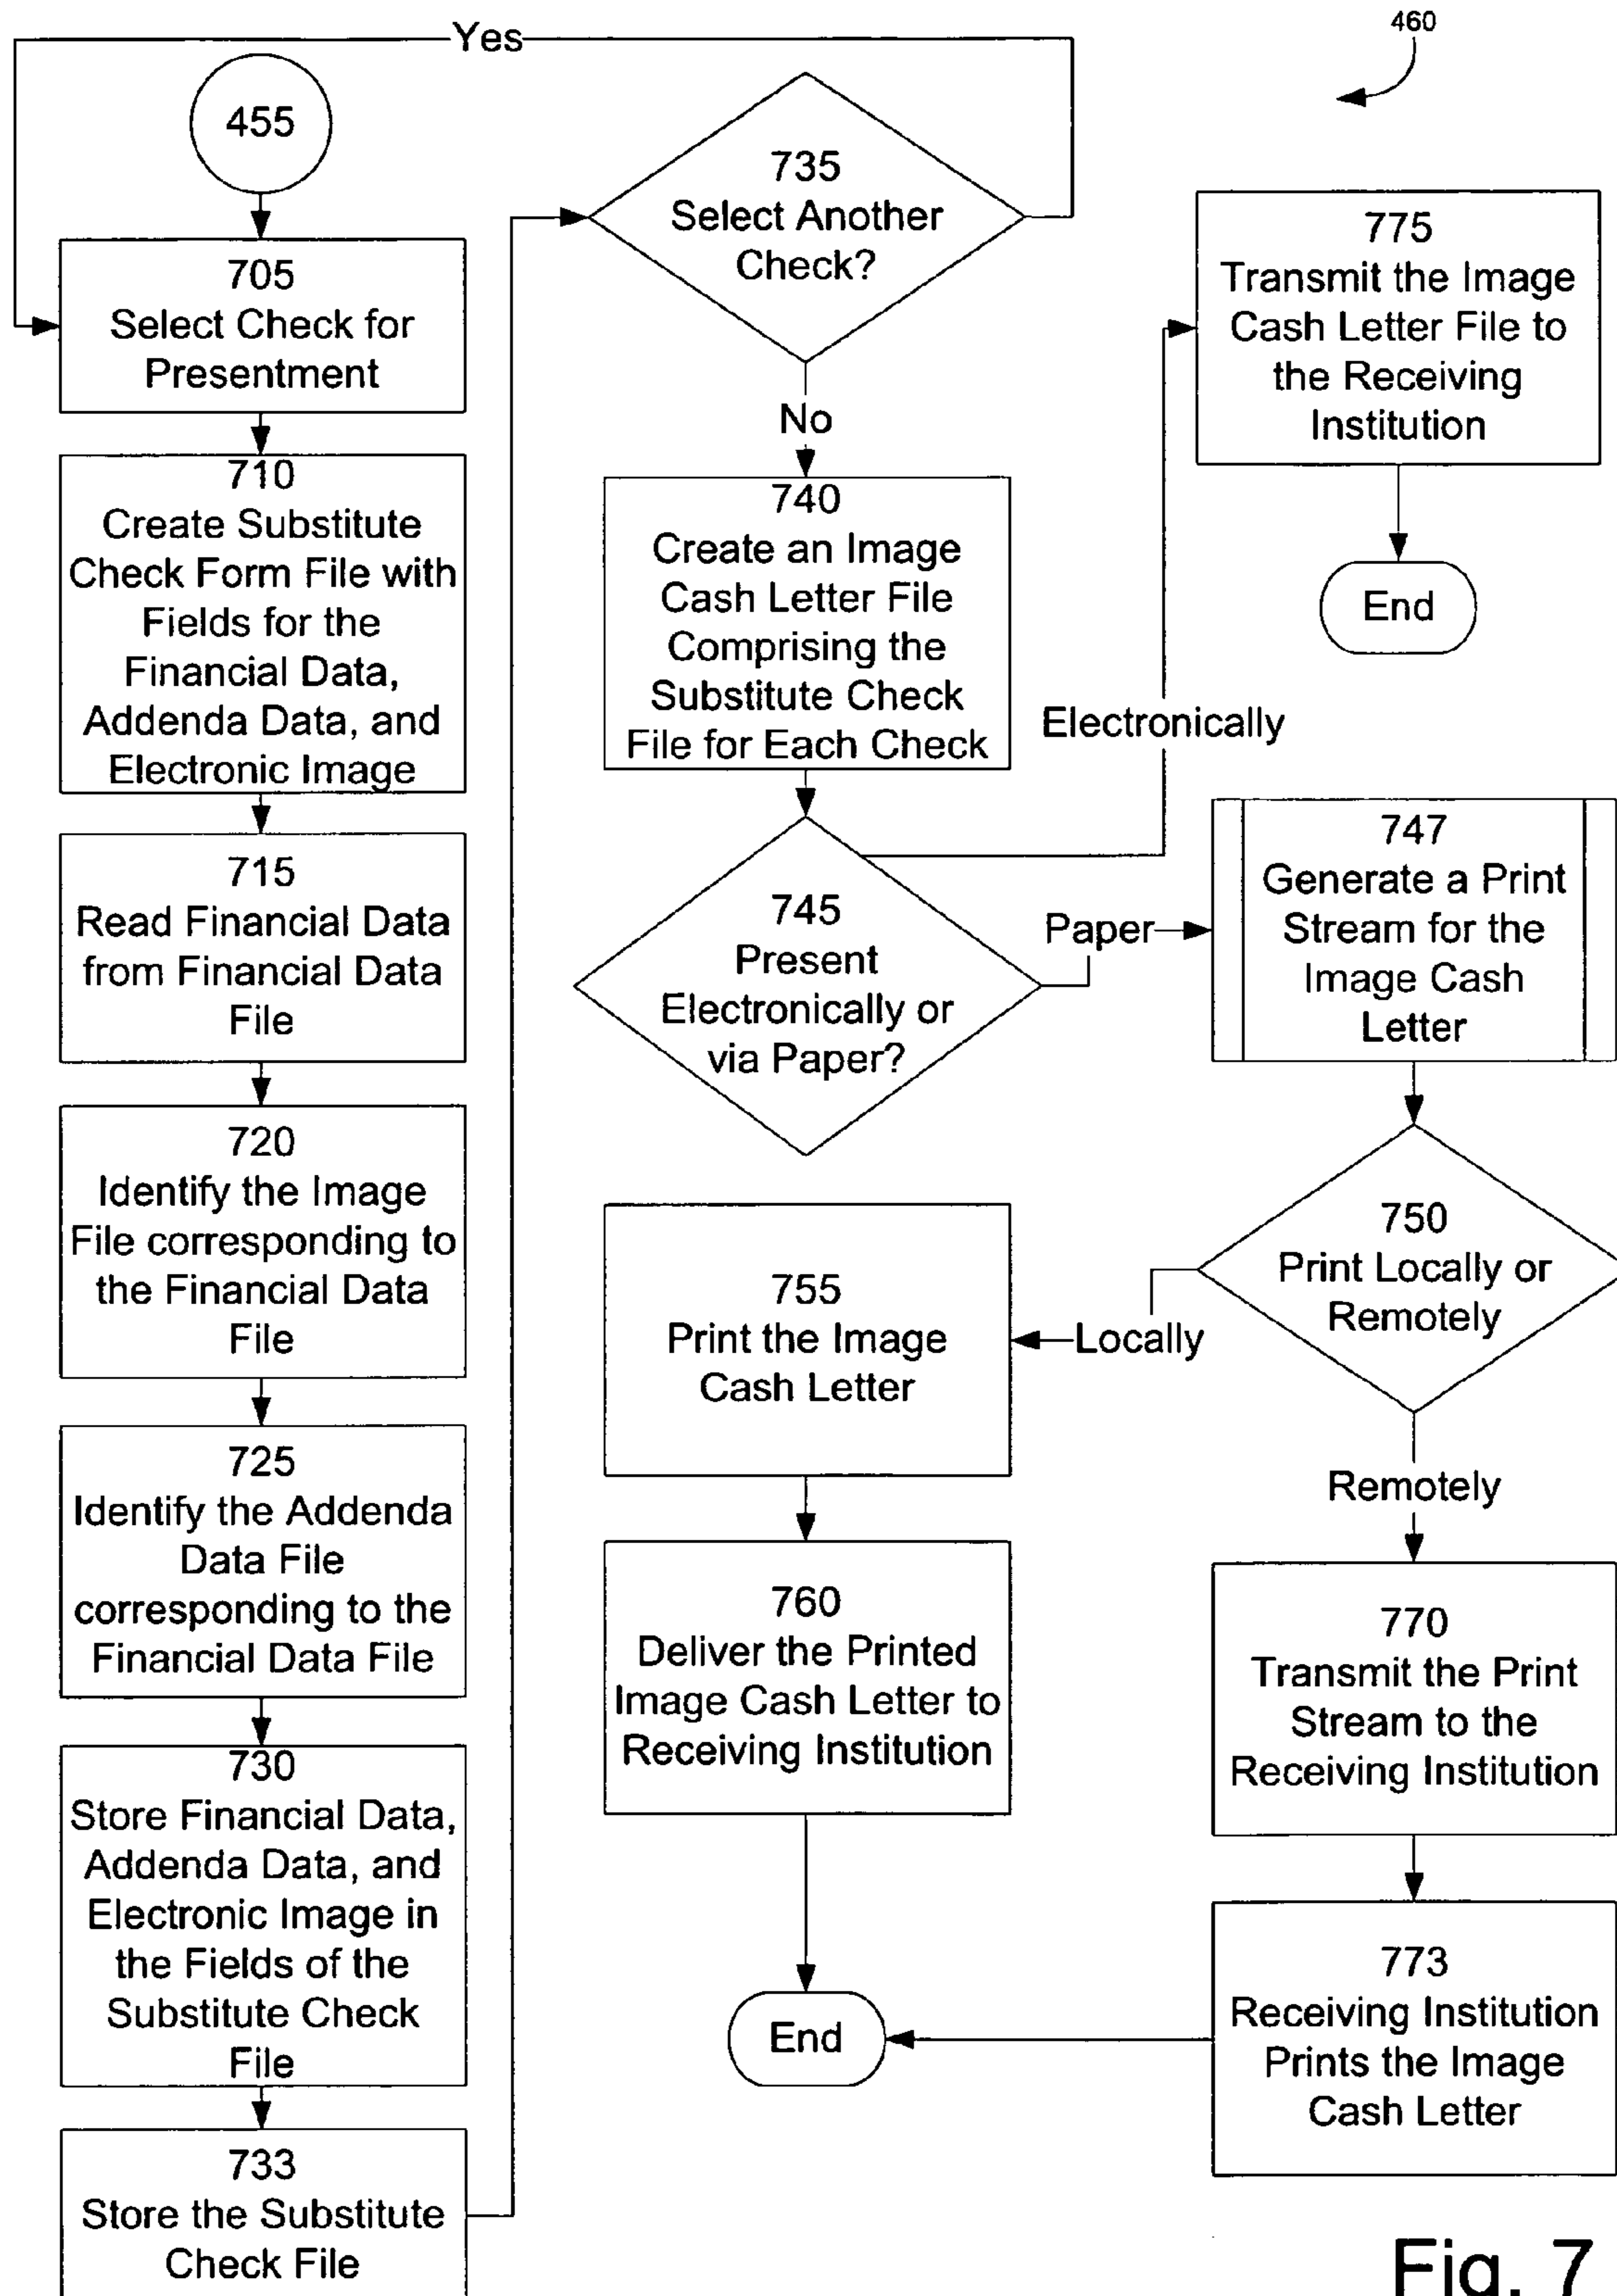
Yes

460

455

705
Select Check for Presentment

710
Create Substitute Check Form File with Fields for the Financial Data, Addenda Data, and Electronic Image

715
Read Financial Data from Financial Data File

720
Identify the Image File corresponding to the Financial Data File

725
Identify the Addenda Data File corresponding to the Financial Data File

730
Store Financial Data, Addenda Data, and Electronic Image in the Fields of the Substitute Check File

733
Store the Substitute Check File

735
Select Another Check?

No

740
Create an Image Cash Letter File Comprising the Substitute Check File for Each Check

745
Present Electronically or via Paper?

Electronically

Paper

755
Print the Image Cash Letter

760
Deliver the Printed Image Cash Letter to Receiving Institution

End

775
Transmit the Image Cash Letter File to the Receiving Institution

End

747
Generate a Print Stream for the Image Cash Letter

750
Print Locally or Remotely

Locally

Remotely

770
Transmit the Print Stream to the Receiving Institution

773
Receiving Institution Prints the Image Cash Letter

Fig. 7